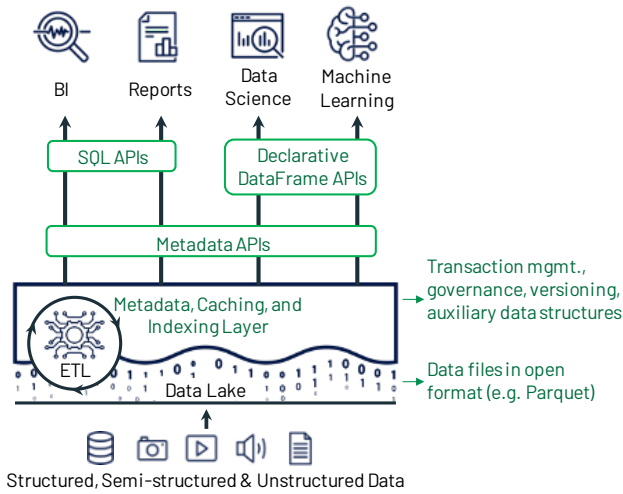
BI

Reports

Data Science

Machine Learning

SQL APIs

Declarative DataFrame APIs

Metadata APIs

Metadata, Caching, and Indexing Layer

Transaction mgmt., governance, versioning, auxiliary data structures

ETL

Data Lake

Data files in open format (e.g. Parquet)

Structured, Semi-structured & Unstructured Data